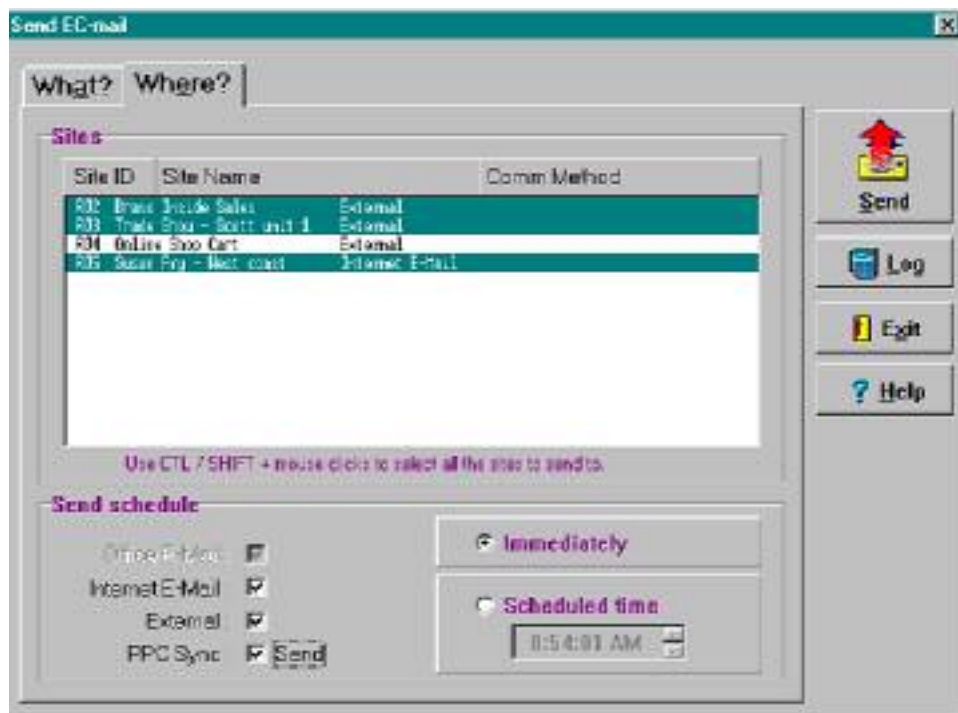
Send EC-mail

What? Where?

Sites

| Site ID | Site Name | Comm Method |
|---|---|---|
| R02 | Bravo Inside Sales | External |
| R03 | Trade Shop - Scott unit 1 | External |
| R04 | Online Shop Cart | External |
| R05 | Susan Fry - West coast | Internet E-Mail |

Use CTL / SHIFT + mouse clicks to select all the sites to send to.

Send schedule

Office E-Mail
Internet E-Mail
External
PPC Sync Send

Immediately

Scheduled time

8:54:01 AM

Send

Log

Exit

? Help